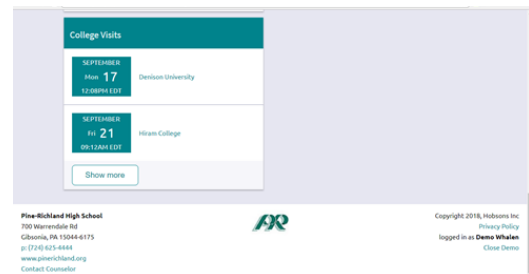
College Visits

SEPTEMBER
Mon 17
12:08PM EDT

Denison University

SEPTEMBER
Fri 21
09:12AM EDT

Hiram College

Show more

Pine-Richland High School
700 Warrendale Rd
Gibsonia, PA 15044-6175
p: (724) 625-4444
www.pinerichland.org
Contact Counselor

PR

Copyright 2018, Hobsons Inc
Privacy Policy
logged in as Demo Whalen
Close Demo